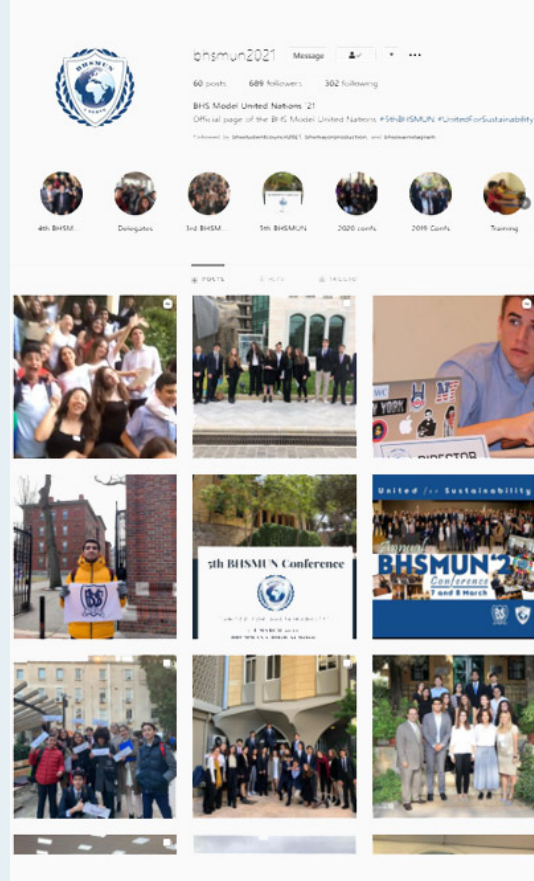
BHSMUN

bhsmun2021 Message

60 posts 689 followers 302 following

BHS Model United Nations '21

Official page of the BHS Model United Nations #5thBHSMUN #UnitedForSustainability

Followed by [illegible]

4th BHSM... Delegates 3rd BHSM... 5th BHSMUN 2020 confs 2019 Confs Training

POSTS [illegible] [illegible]

NEW YORK

DIRECTOR

BHS

5th BHSMUN Conference

"UNITED FOR SUSTAINABILITY"

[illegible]

United for Sustainability

Annual BHSMUN'2 Conference 7 and 8 March